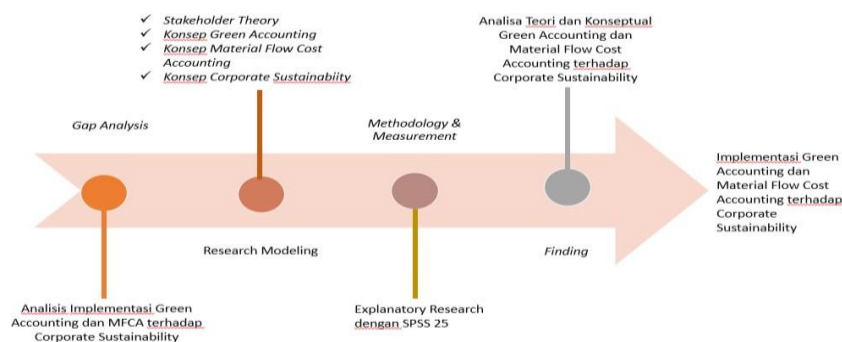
✓ Stakeholder Theory
✓ Konsep Green Accounting
✓ Konsep Material Flow Cost Accounting
✓ Konsep Corporate Sustainabiity

Analisa Teori dan Konseptual Green Accounting dan Material Flow Cost Accounting terhadap Corporate Sustainability

Gap Analysis

Methodology & Measurement

Implementasi Green Accounting dan Material Flow Cost Accounting terhadap Corporate Sustainability

Research Modeling

Finding

Analisis Implementasi Green Accounting dan MFCA terhadap Corporate Sustainability

Explanatory Research dengan SPSS 25